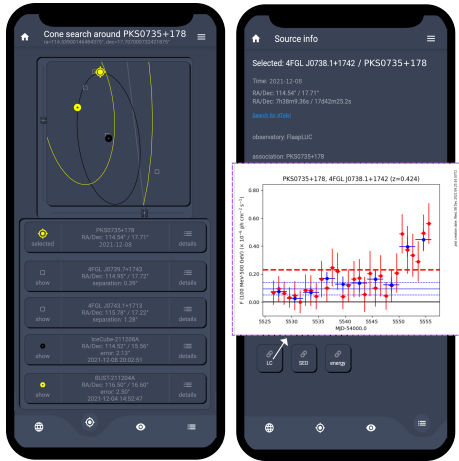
Cone search around PKS0735+178

(ra=114.53...,dec=17.70...)

selected

PKS0735+178
RA/Dec: 114.54° / 17.71°
2021-12-08

details

show

4FGL J0739.7+1743
RA/Dec: 114.93° / 17.72°
separation: 0.39°

details

show

4FGL J0743.1+1713
RA/Dec: 115.78° / 17.22°
separation: 1.28°

details

show

IceCube-211208A
RA/Dec: 114.52° / 15.56°
error: 3.13°
2021-12-08 20:02:51

details

show

BUST-211204A
RA/Dec: 116.50° / 16.60°
error: 2.80°
2021-12-04 14:52:47

details

Source info

Selected: 4FGL J0738.1+1742 / PKS0735+178

Time: 2021-12-08

RA/Dec: 114.54° / 17.71°
RA/Dec: 7h38m9.36s / 17d42m25.2s

Search by ATeel

observatory: FlaapLUC

association: PKS0735+178

PKS0735+178, 4FGL J0738.1+1742 (z=0.424)

F (100 MeV-500 GeV) (x $10^{-6}$ ph cm$^{-2}$ s$^{-1}$)

MJD-54000.0

5525 5530 5535 5540 5545 5550 5555

LC

SED

energy